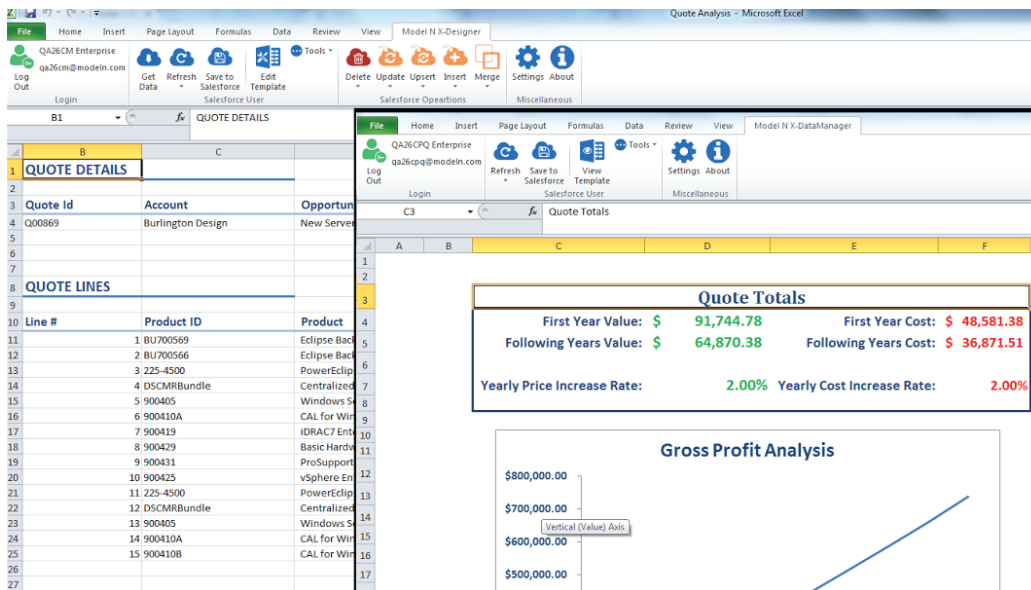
Quote Analysis - Microsoft Excel

File Home Insert Page Layout Formulas Data Review View Model N X-Designer

QA26CM Enterprise
qa26cm@modeln.com
Log Out
Get Data
Refresh
Save to Salesforce
Edit Template
Tools
Login
Salesforce User
Delete Update Upsert Insert Merge
Salesforce Opeartions
Settings About
Miscellaneous

B1 $f_x$ QUOTE DETAILS

| | B | C | |
|---|---|---|---|
| 1 | QUOTE DETAILS | | |
| 2 | | | |
| 3 | Quote Id | Account | Opportun |
| 4 | Q00869 | Burlington Design | New Server |
| 5 | | | |
| 6 | | | |
| 7 | | | |
| 8 | QUOTE LINES | | |
| 9 | | | |
| 10 | Line # | Product ID | Product |
| 11 | 1 | BU700569 | Eclipse Back |
| 12 | 2 | BU700566 | Eclipse Back |
| 13 | 3 | 225-4500 | PowerEclip |
| 14 | 4 | DSCMRBundle | Centralized |
| 15 | 5 | 900405 | Windows S |
| 16 | 6 | 900410A | CAL for Wir |
| 17 | 7 | 900419 | iDRAC7 Ent |
| 18 | 8 | 900429 | Basic Hardw |
| 19 | 9 | 900431 | ProSupport |
| 20 | 10 | 900425 | vSphere En |
| 21 | 11 | 225-4500 | PowerEclip |
| 22 | 12 | DSCMRBundle | Centralized |
| 23 | 13 | 900405 | Windows S |
| 24 | 14 | 900410A | CAL for Wir |
| 25 | 15 | 900410B | CAL for Wir |
| 26 | | | |
| 27 | | | |

File Home Insert Page Layout Formulas Data Review View Model N X-DataManager

QA26CPQ Enterprise
qa26cpq@modeln.com
Log Out
Refresh
Save to Salesforce
View Template
Tools
Login
Salesforce User
Settings About
Miscellaneous

C3 $f_x$ Quote Totals

A B C D E F

Quote Totals

First Year Value: $ 91,744.78
First Year Cost: $ 48,581.38
Following Years Value: $ 64,870.38
Following Years Cost: $ 36,871.51
Yearly Price Increase Rate: 2.00%
Yearly Cost Increase Rate: 2.00%

Gross Profit Analysis
$800,000.00
$700,000.00
Vertical (Value) Axis
$600,000.00
$500,000.00